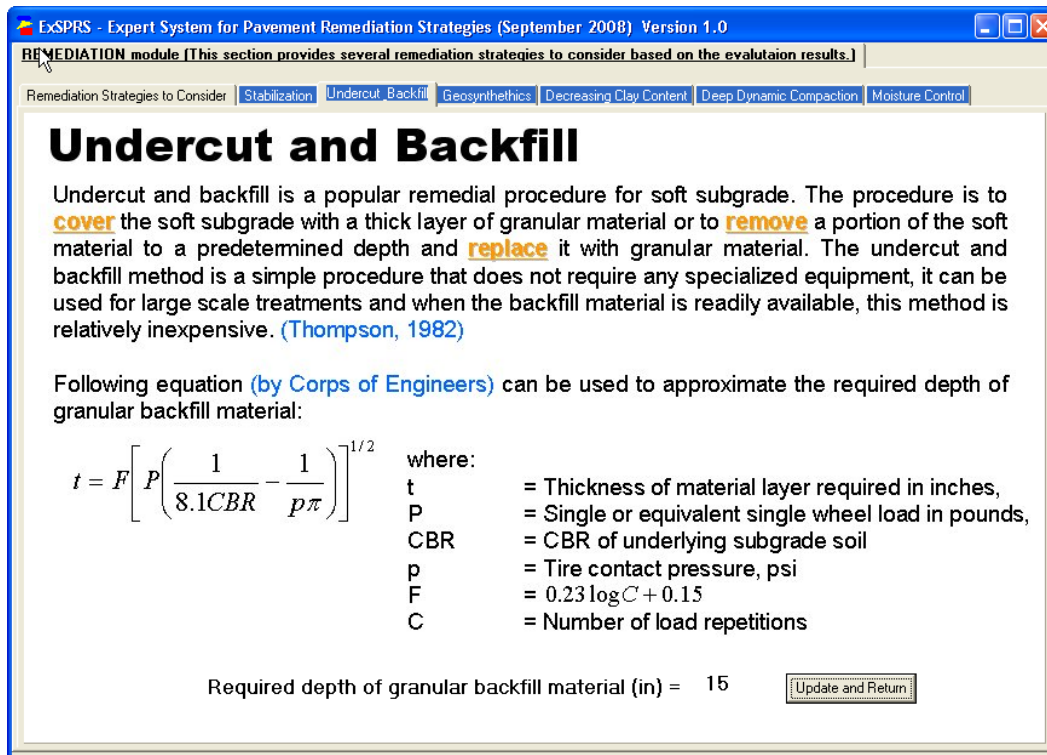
ExSPRS - Expert System for Pavement Remediation Strategies (September 2008) Version 1.0

REMEDIATION module (This section provides several remediation strategies to consider based on the evalutaion results.)

Remediation Strategies to Consider | Stabilization | Undercut_Backfill | Geosynthethics | Decreasing Clay Content | Deep Dynamic Compaction | Moisture Control

Undercut and Backfill

Undercut and backfill is a popular remedial procedure for soft subgrade. The procedure is to cover the soft subgrade with a thick layer of granular material or to remove a portion of the soft material to a predetermined depth and replace it with granular material. The undercut and backfill method is a simple procedure that does not require any specialized equipment, it can be used for large scale treatments and when the backfill material is readily available, this method is relatively inexpensive. (Thompson, 1982)

Following equation (by Corps of Engineers) can be used to approximate the required depth of granular backfill material:

$t = F\left[P\left(\frac{1}{8.1CBR} - \frac{1}{p\pi}\right)\right]^{1/2}$

where:
t = Thickness of material layer required in inches,
P = Single or equivalent single wheel load in pounds,
CBR = CBR of underlying subgrade soil
p = Tire contact pressure, psi
F = $0.23\log C + 0.15$
C = Number of load repetitions

Required depth of granular backfill material (in) = 15

Update and Return